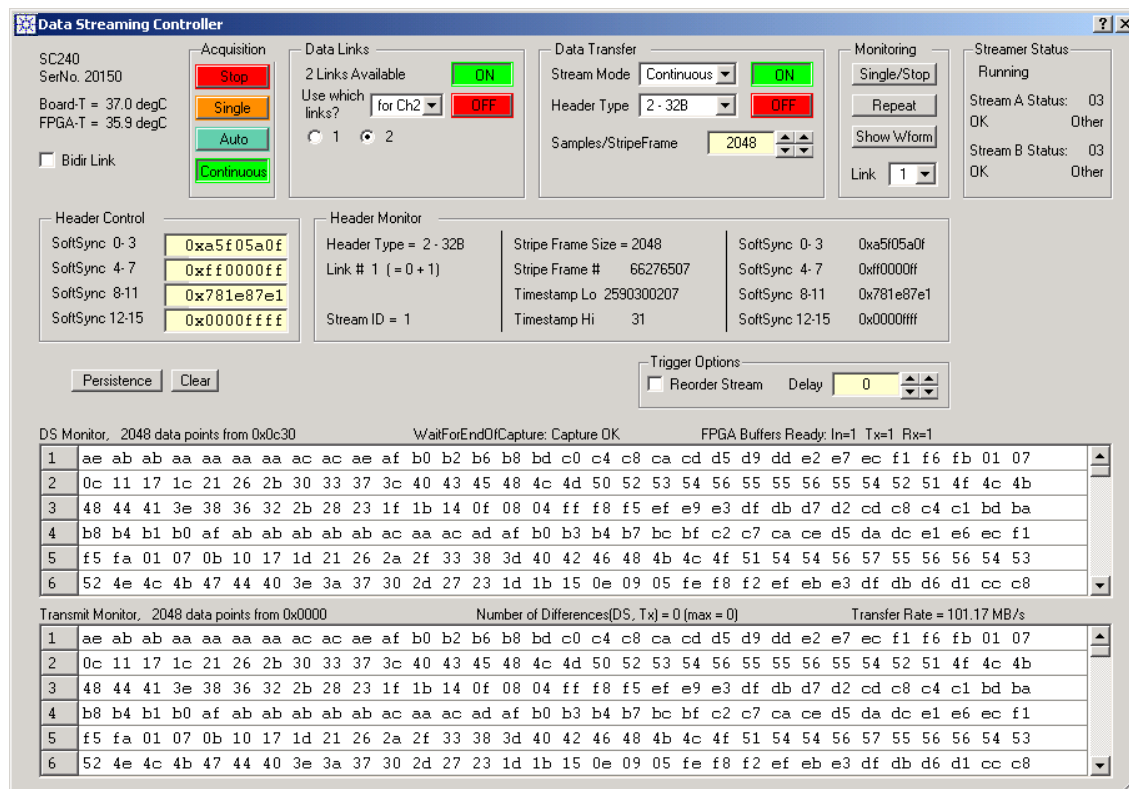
Data Streaming Controller ?X

SC240
SerNo. 20150

Board-T = 37.0 degC
FPGA-T = 35.9 degC

Bidir Link

Acquisition
Stop
Single
Auto
Continuous

Data Links
2 Links Available ON
Use which links? for Ch2 OFF
1 2

Data Transfer
Stream Mode Continuous ON
Header Type 2 - 32B OFF
Samples/StripeFrame 2048

Monitoring
Single/Stop
Repeat
Show Wform
Link 1

Streamer Status
Running
Stream A Status: 03
OK Other
Stream B Status: 03
OK Other

Header Control
SoftSync 0- 3 0xa5f05a0f
SoftSync 4- 7 0xff0000ff
SoftSync 8-11 0x781e87e1
SoftSync 12-15 0x0000ffff

Header Monitor
Header Type = 2 - 32B
Link # 1 ( = 0 + 1)
Stream ID = 1
Stripe Frame Size = 2048
Stripe Frame # 66276507
Timestamp Lo 2590300207
Timestamp Hi 31
SoftSync 0- 3 0xa5f05a0f
SoftSync 4- 7 0xff0000ff
SoftSync 8-11 0x781e87e1
SoftSync 12-15 0x0000ffff

Persistence Clear

Trigger Options
Reorder Stream Delay 0

DS Monitor, 2048 data points from 0x0c30 WaitForEndOfCapture: Capture OK FPGA Buffers Ready: In=1 Tx=1 Rx=1

| 1 | ae ab ab aa aa aa aa ac ac ae af b0 b2 b6 b8 bd c0 c4 c8 ca cd d5 d9 dd e2 e7 ec f1 f6 fb 01 07 |
|---|---|
| 2 | 0c 11 17 1c 21 26 2b 30 33 37 3c 40 43 45 48 4c 4d 50 52 53 54 56 55 55 56 55 54 52 51 4f 4c 4b |
| 3 | 48 44 41 3e 38 36 32 2b 28 23 1f 1b 14 0f 08 04 ff f8 f5 ef e9 e3 df db d7 d2 cd c8 c4 c1 bd ba |
| 4 | b8 b4 b1 b0 af ab ab ab ab ab ac aa ac ad af b0 b3 b4 b7 bc bf c2 c7 ca ce d5 da dc e1 e6 ec f1 |
| 5 | f5 fa 01 07 0b 10 17 1d 21 26 2a 2f 33 38 3d 40 42 46 48 4b 4c 4f 51 54 54 56 57 55 56 56 54 53 |
| 6 | 52 4e 4c 4b 47 44 40 3e 3a 37 30 2d 27 23 1d 1b 15 0e 09 05 fe f8 f2 ef eb e3 df db d6 d1 cc c8 |

Transmit Monitor, 2048 data points from 0x0000 Number of Differences(DS, Tx) = 0 (max = 0) Transfer Rate = 101.17 MB/s

| 1 | ae ab ab aa aa aa aa ac ac ae af b0 b2 b6 b8 bd c0 c4 c8 ca cd d5 d9 dd e2 e7 ec f1 f6 fb 01 07 |
|---|---|
| 2 | 0c 11 17 1c 21 26 2b 30 33 37 3c 40 43 45 48 4c 4d 50 52 53 54 56 55 55 56 55 54 52 51 4f 4c 4b |
| 3 | 48 44 41 3e 38 36 32 2b 28 23 1f 1b 14 0f 08 04 ff f8 f5 ef e9 e3 df db d7 d2 cd c8 c4 c1 bd ba |
| 4 | b8 b4 b1 b0 af ab ab ab ab ab ac aa ac ad af b0 b3 b4 b7 bc bf c2 c7 ca ce d5 da dc e1 e6 ec f1 |
| 5 | f5 fa 01 07 0b 10 17 1d 21 26 2a 2f 33 38 3d 40 42 46 48 4b 4c 4f 51 54 54 56 57 55 56 56 54 53 |
| 6 | 52 4e 4c 4b 47 44 40 3e 3a 37 30 2d 27 23 1d 1b 15 0e 09 05 fe f8 f2 ef eb e3 df db d6 d1 cc c8 |